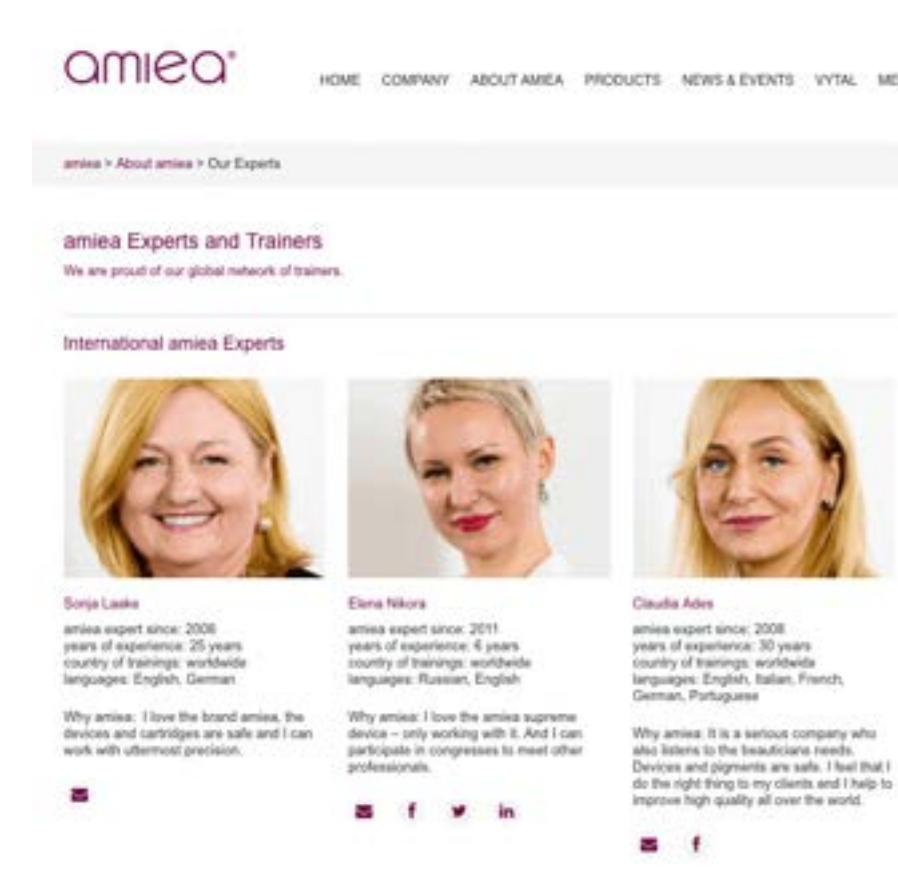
amiea®

HOME COMPANY ABOUT AMIEA PRODUCTS NEWS & EVENTS VYTAL ME

amiea > About amiea > Our Experts

amiea Experts and Trainers

We are proud of our global network of trainers.

International amiea Experts

Sonja Laake

amiea expert since: 2006
years of experience: 25 years
country of trainings: worldwide
languages: English, German

Why amiea: I love the brand amiea, the devices and cartridges are safe and I can work with uttermost precision.

Elena Nikora

amiea expert since: 2011
years of experience: 6 years
country of trainings: worldwide
languages: Russian, English

Why amiea: I love the amiea supreme device – only working with it. And I can participate in congresses to meet other professionals.

f in

Claudia Ades

amiea expert since: 2008
years of experience: 30 years
country of trainings: worldwide
languages: English, Italian, French, German, Portuguese

Why amiea: It is a serious company who also listens to the beauticians needs. Devices and pigments are safe. I feel that I do the right thing to my clients and I help to improve high quality all over the world.

f